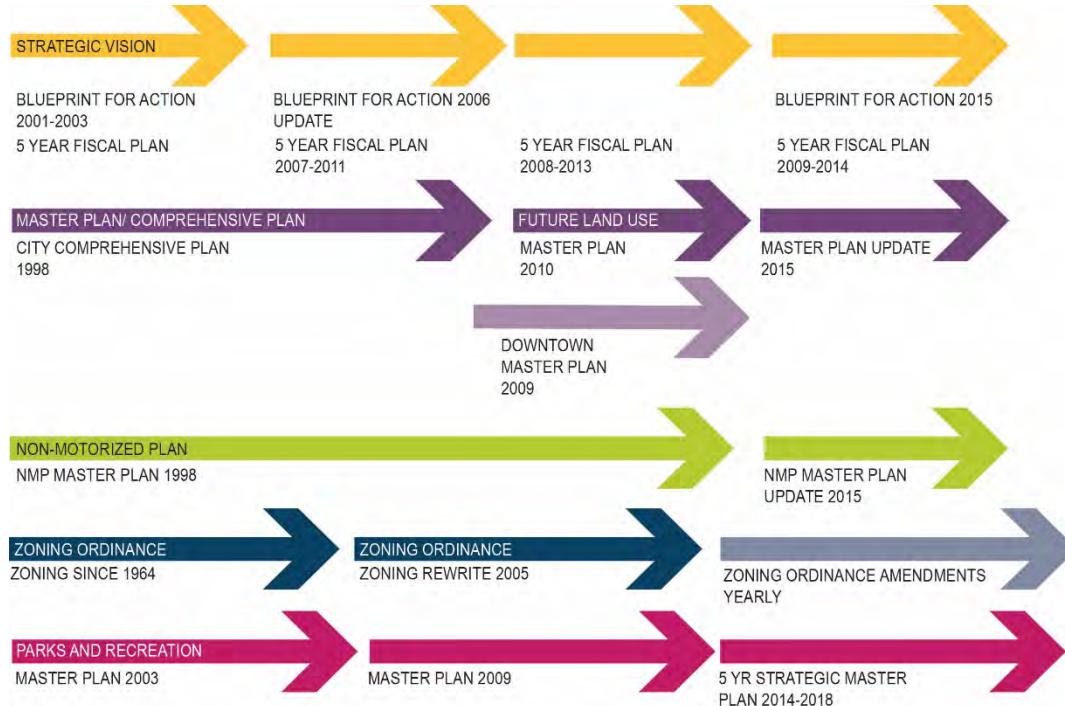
STRATEGIC VISION

BLUEPRINT FOR ACTION 2001-2003

5 YEAR FISCAL PLAN

BLUEPRINT FOR ACTION 2006 UPDATE

5 YEAR FISCAL PLAN 2007-2011

5 YEAR FISCAL PLAN 2008-2013

BLUEPRINT FOR ACTION 2015

5 YEAR FISCAL PLAN 2009-2014

MASTER PLAN/ COMPREHENSIVE PLAN

CITY COMPREHENSIVE PLAN 1998

FUTURE LAND USE

MASTER PLAN 2010

MASTER PLAN UPDATE 2015

DOWNTOWN MASTER PLAN 2009

NON-MOTORIZED PLAN

NMP MASTER PLAN 1998

NMP MASTER PLAN UPDATE 2015

ZONING ORDINANCE

ZONING SINCE 1964

ZONING ORDINANCE

ZONING REWRITE 2005

ZONING ORDINANCE AMENDMENTS YEARLY

PARKS AND RECREATION

MASTER PLAN 2003

MASTER PLAN 2009

5 YR STRATEGIC MASTER PLAN 2014-2018